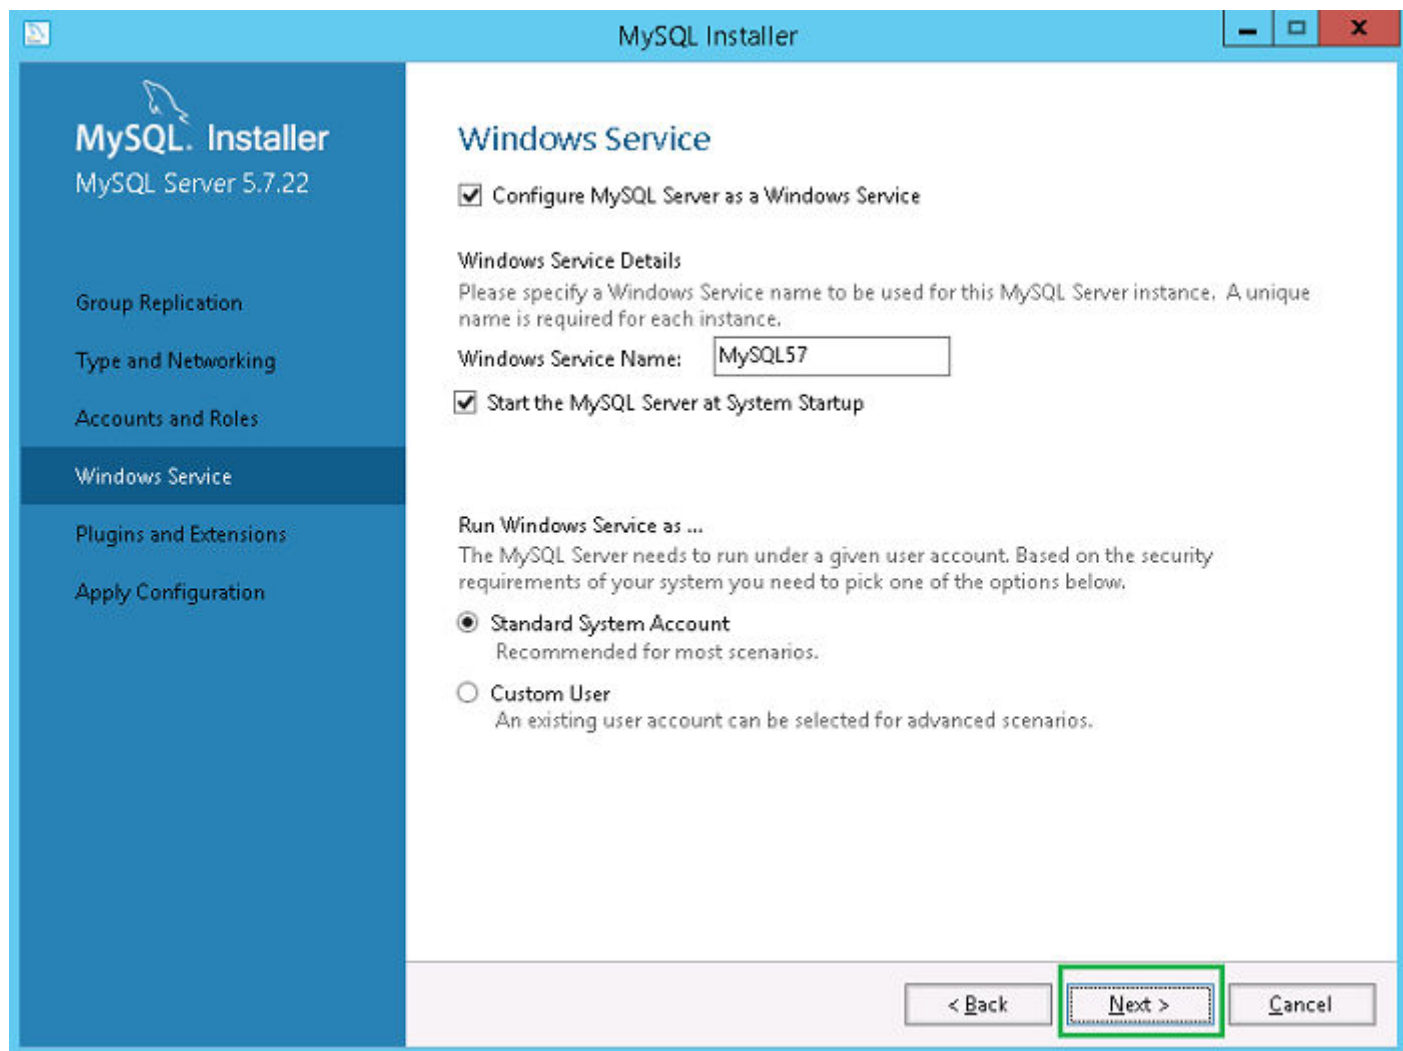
MySQL Installer

MySQL. Installer
MySQL Server 5.7.22

Group Replication

Type and Networking

Accounts and Roles

Windows Service

Plugins and Extensions

Apply Configuration

Windows Service

Configure MySQL Server as a Windows Service

Windows Service Details

Please specify a Windows Service name to be used for this MySQL Server instance. A unique name is required for each instance.

Windows Service Name: MySQL57

Start the MySQL Server at System Startup

Run Windows Service as ...

The MySQL Server needs to run under a given user account. Based on the security requirements of your system you need to pick one of the options below.

Standard System Account
Recommended for most scenarios.

Custom User
An existing user account can be selected for advanced scenarios.

< Back

Next >

Cancel